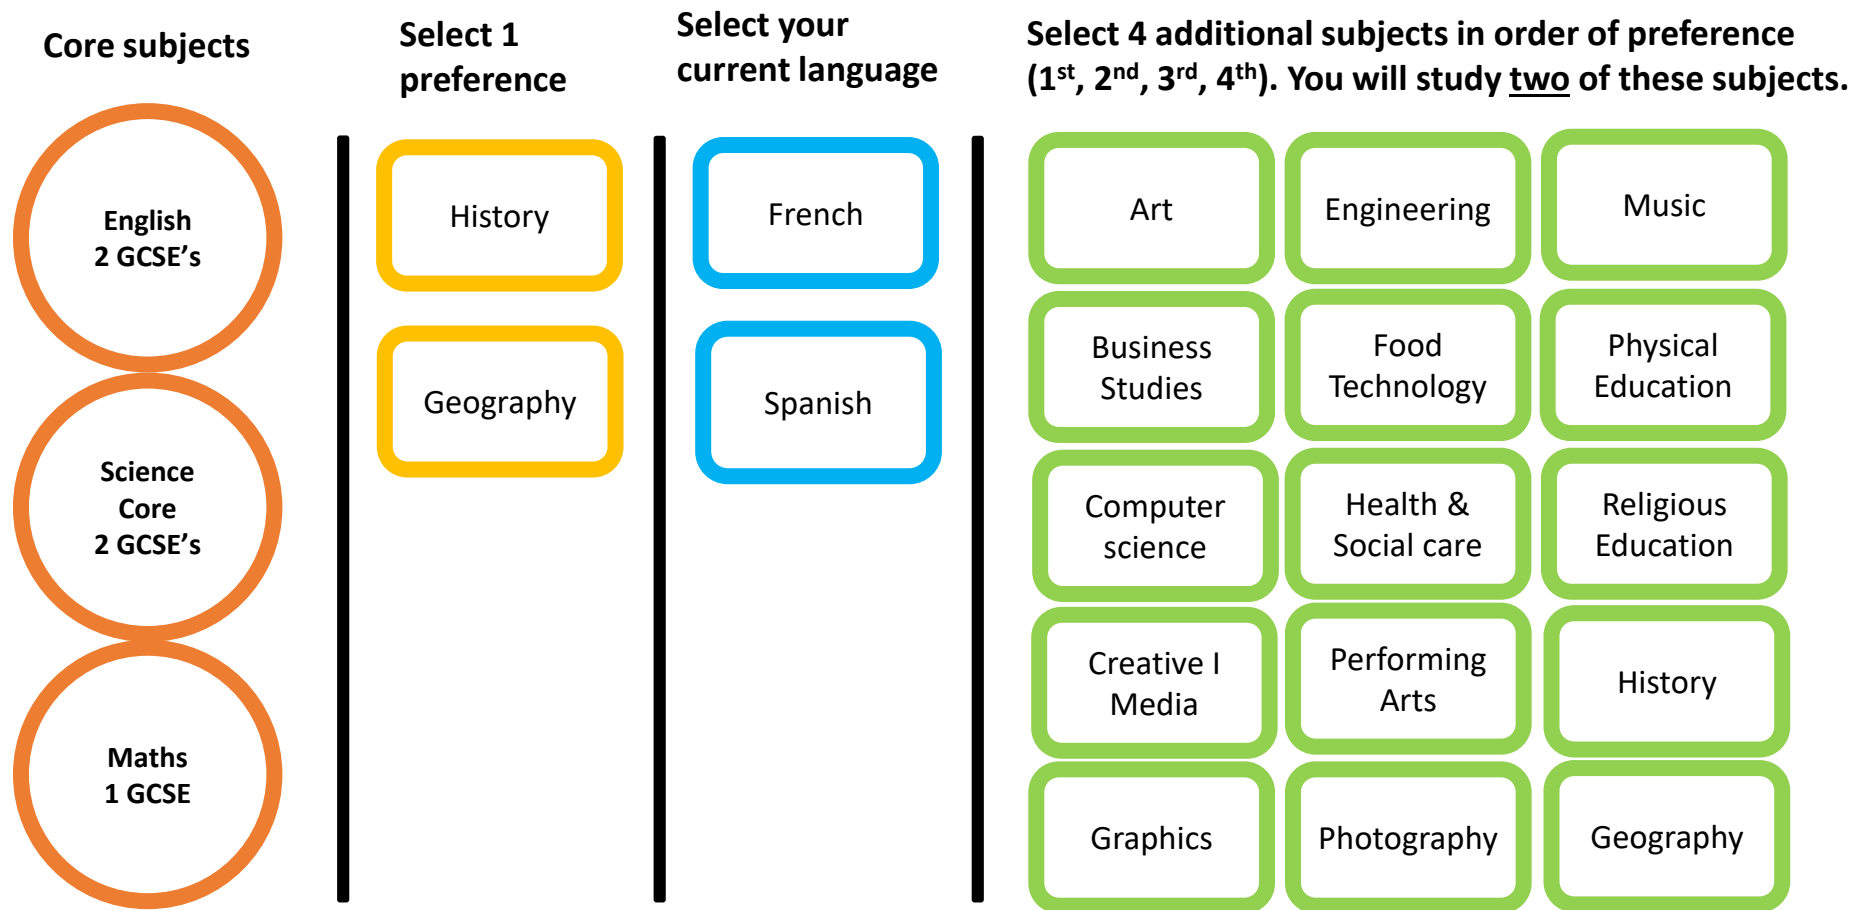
Core subjects

English
2 GCSE's

Science
Core
2 GCSE's

Maths
1 GCSE

Select 1 preference

History

Geography

Select your current language

French

Spanish

Select 4 additional subjects in order of preference ($1^{st}$, $2^{nd}$, $3^{rd}$, $4^{th}$). You will study two of these subjects.

| | | |
|---|---|---|
| Art | Engineering | Music |
| Business Studies | Food Technology | Physical Education |
| Computer science | Health & Social care | Religious Education |
| Creative I Media | Performing Arts | History |
| Graphics | Photography | Geography |